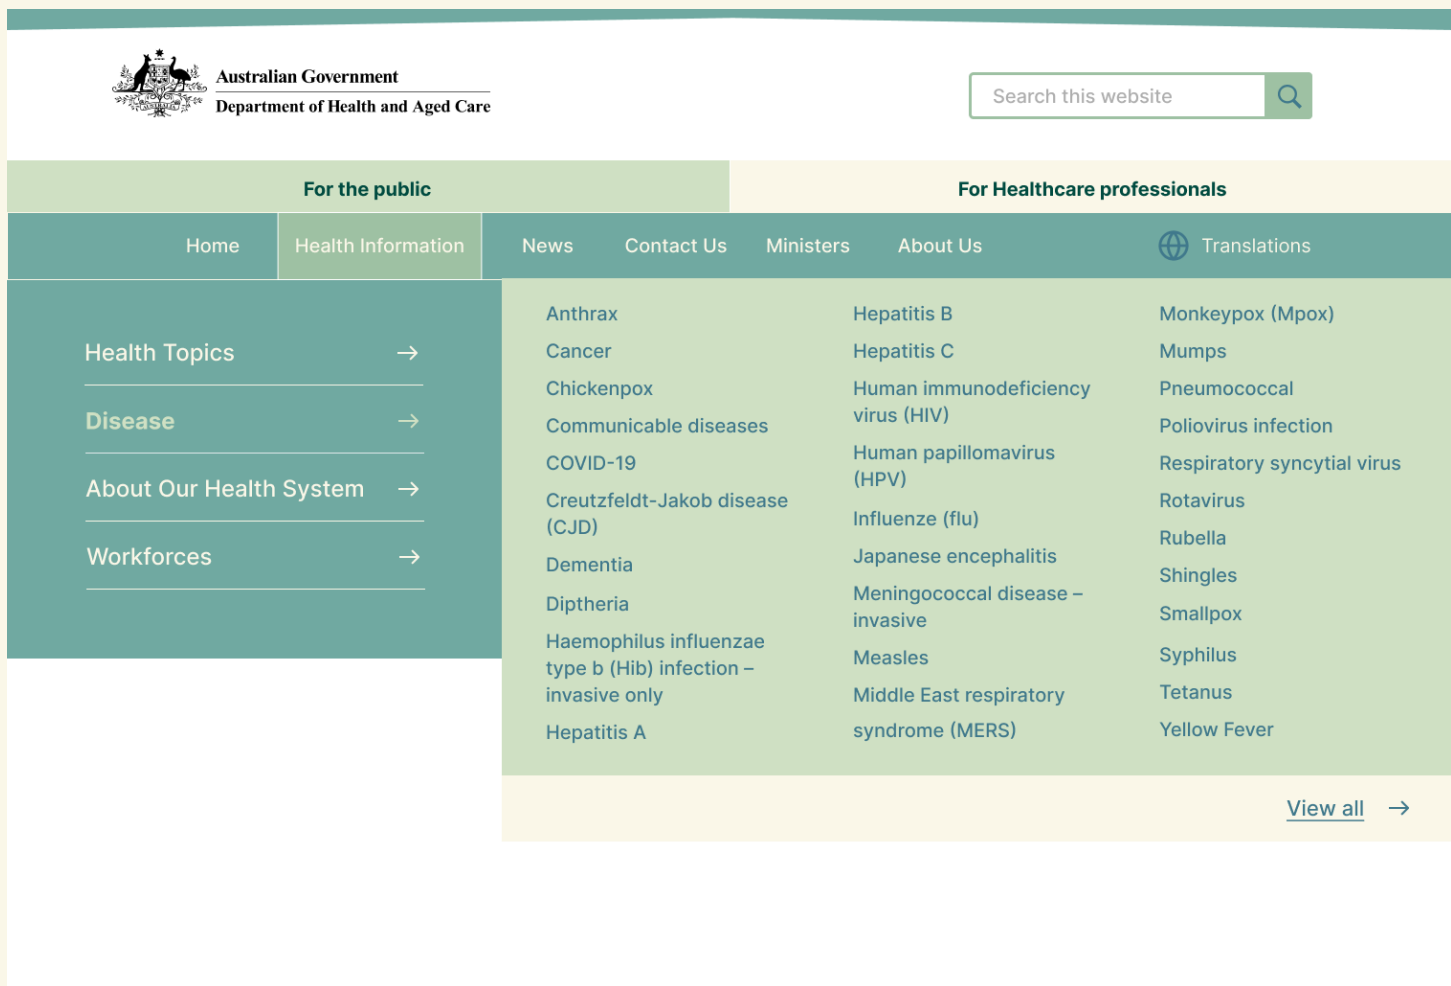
Australian Government
Department of Health and Aged Care

Search this website

For the public

For Healthcare professionals

Home
Health Information
News
Contact Us
Ministers
About Us
Translations

Health Topics →
Disease →
About Our Health System →
Workforces →

Anthrax
Cancer
Chickenpox
Communicable diseases
COVID-19
Creutzfeldt-Jakob disease (CJD)
Dementia
Diptheria
Haemophilus influenzae type b (Hib) infection – invasive only
Hepatitis A

Hepatitis B
Hepatitis C
Human immunodeficiency virus (HIV)
Human papillomavirus (HPV)
Influenze (flu)
Japanese encephalitis
Meningococcal disease – invasive
Measles
Middle East respiratory syndrome (MERS)

Monkeypox (Mpox)
Mumps
Pneumococcal
Poliovirus infection
Respiratory syncytial virus
Rotavirus
Rubella
Shingles
Smallpox
Syphilus
Tetanus
Yellow Fever

View all →